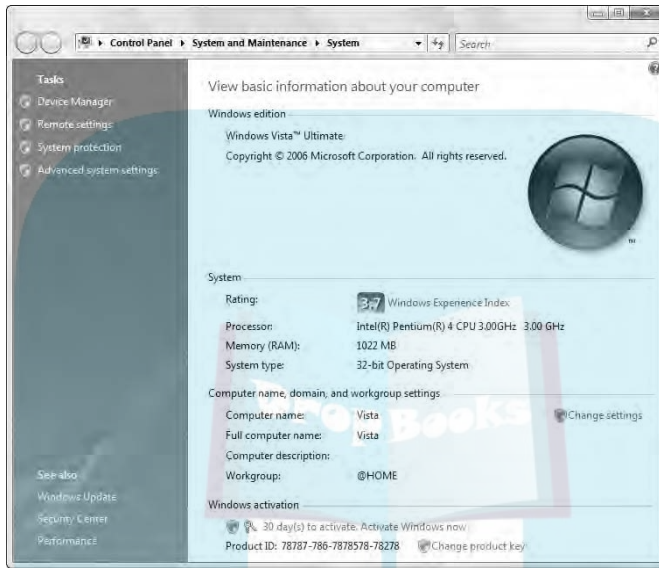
Control Panel ▸ System and Maintenance ▸ System

Search

Tasks

Device Manager

Remote settings

System protection

Advanced system settings

View basic information about your computer

Windows edition

Windows Vista™ Ultimate

Copyright © 2006 Microsoft Corporation. All rights reserved.

System

| Rating: | 3.7 Windows Experience Index |
|---|---|
| Processor: | Intel(R) Pentium(R) 4 CPU 3.00GHz 3.00 GHz |
| Memory (RAM): | 1022 MB |
| System type: | 32-bit Operating System |

Computer name, domain, and workgroup settings

| Computer name: | Vista |
|---|---|
| Full computer name: | Vista |
| Computer description: | |
| Workgroup: | @HOME |

Change settings

Windows activation

30 day(s) to activate. Activate Windows now

Product ID: 78787-786-7878578-78278

Change product key

See also

Windows Update

Security Center

Performance

Pro Books